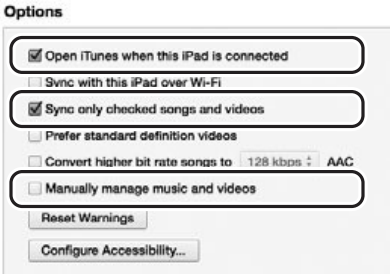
Options

Open iTunes when this iPad is connected

Sync with this iPad over Wi-Fi

Sync only checked songs and videos

Prefer standard definition videos

Convert higher bit rate songs to 128 kbps AAC

Manually manage music and videos

Reset Warnings

Configure Accessibility...